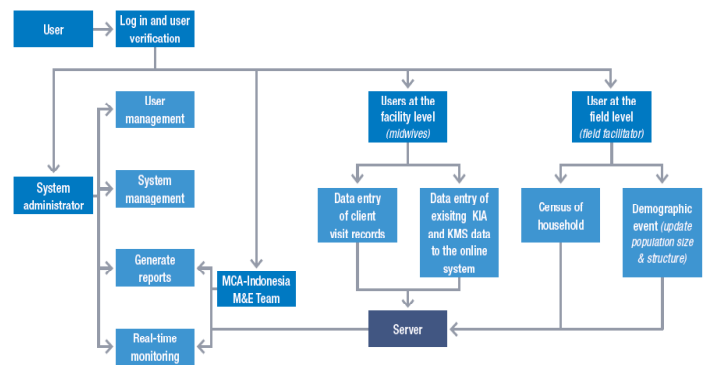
User

Log in and user verification

System administrator

User management

System management

Generate reports

Real-time monitoring

MCA-Indonesia M&E Team

Users at the facility level (midwives)

Data entry of client visit records

Data entry of exisitng KIA and KMS data to the online system

User at the field level (field facilitator)

Census of household

Demographic event (update population size & structure)

Server